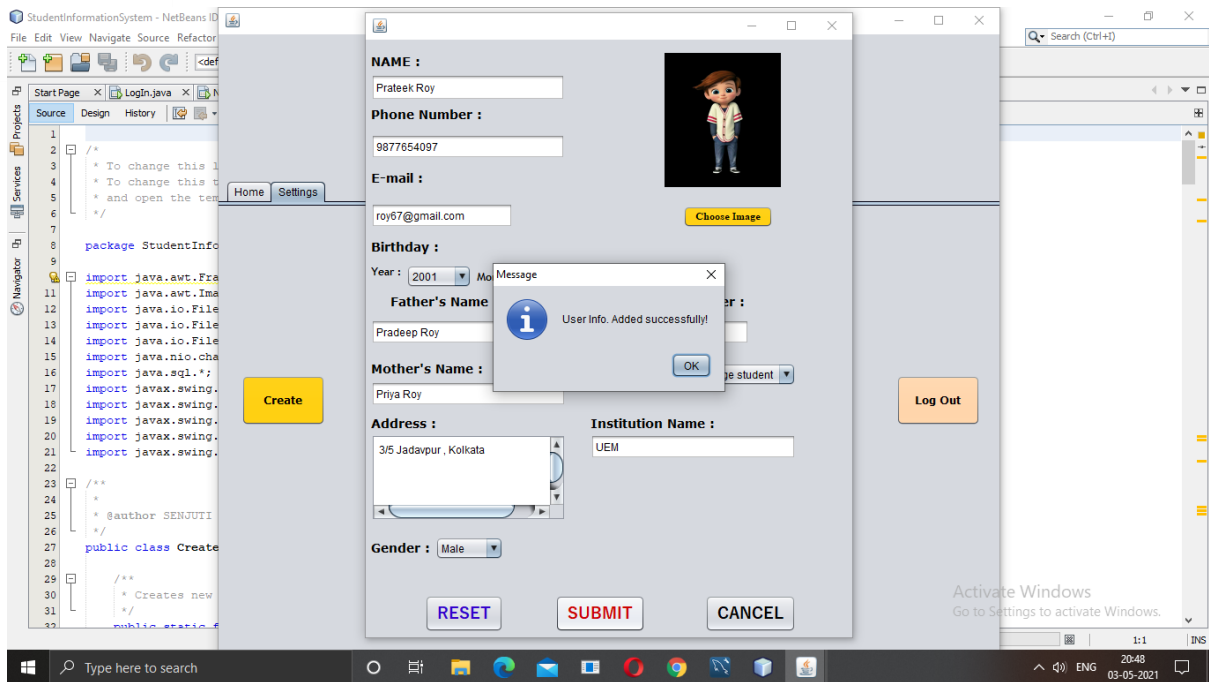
StudentInformationSystem - NetBeans ID
File Edit View Navigate Source Refactor
<def
Start Page | LogIn.java
Source Design History
Projects Services Navigator

1
2 /*
3 * To change this l
4 * To change this t
5 * and open the tem
6 */
7
8 package StudentInfo
9
10 import java.awt.Fra
11 import java.awt.Ima
12 import java.io.File
13 import java.io.File
14 import java.io.File
15 import java.nio.cha
16 import java.sql.*;
17 import javax.swing.
18 import javax.swing.
19 import javax.swing.
20 import javax.swing.
21 import javax.swing.
22
23 /**
24 *
25 * @author SENJUTI
26 */
27 public class Create
28
29 /**
30 * Creates new
31 */
32 public static f

Home Settings
Create
Log Out

NAME :
Prateek Roy
Phone Number :
9877654097
E-mail :
roy67@gmail.com
Choose Image
Birthday :
Year : 2001 Mo
Father's Name
er :
Pradeep Roy
Mother's Name :
Priya Roy
ge student
Address :
3/5 Jadavpur , Kolkata
Institution Name :
UEM
Gender : Male
RESET SUBMIT CANCEL

Message
User Info. Added successfully!
OK

Search (Ctrl+I)
Activate Windows
Go to Settings to activate Windows.
1:1 INS

Type here to search
ENG 20:48 03-05-2021